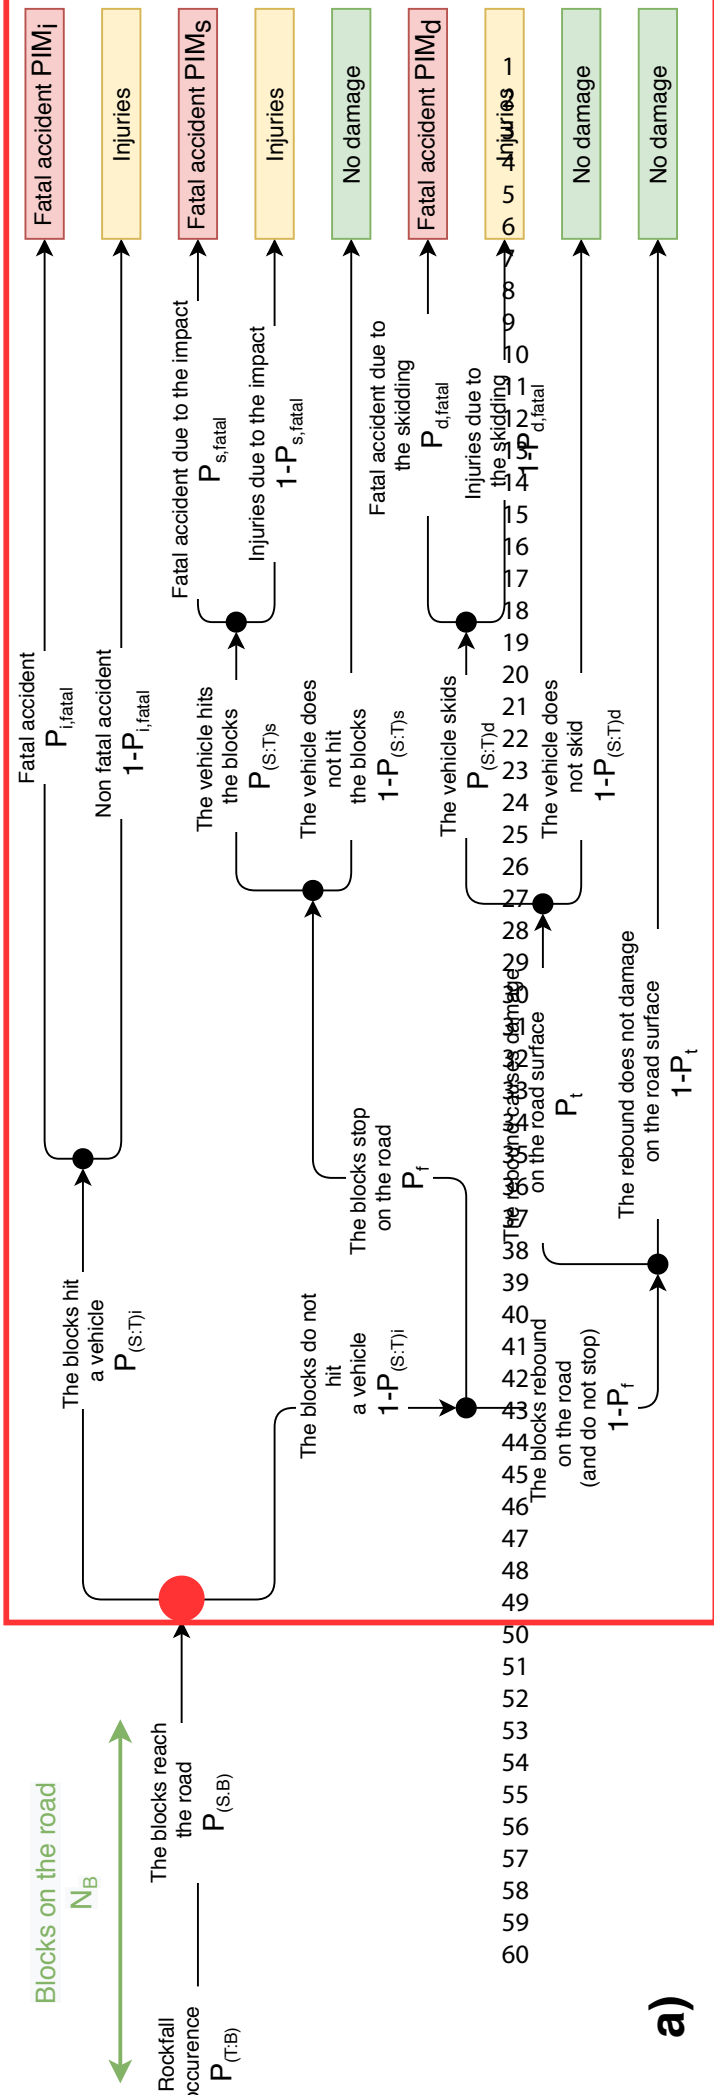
a)

Blocks on the road
$N_B$

Rockfall occurence
$P_{(T:B)}$

The blocks reach the road
$P_{(S:B)}$

The blocks hit a vehicle
$P_{(S:T)i}$

The blocks do not hit a vehicle
$1-P_{(S:T)i}$

Fatal accident
$P_{i,fatal}$

Non fatal accident
$1-P_{i,fatal}$

Fatal accident $PIM_i$

Injuries

The blocks stop on the road
$P_f$

The blocks rebound on the road (and do not stop)
$1-P_f$

The vehicle hits the blocks
$P_{(S:T)s}$

The vehicle does not hit the blocks
$1-P_{(S:T)s}$

Fatal accident due to the impact
$P_{s,fatal}$

Injuries due to the impact
$1-P_{s,fatal}$

Fatal accident $PIM_s$

Injuries

No damage

The rebound causes damage on the road surface
$P_t$

The rebound does not damage on the road surface
$1-P_t$

The vehicle skids
$P_{(S:T)d}$

The vehicle does not skid
$1-P_{(S:T)d}$

Fatal accident due to the skidding
$P_{d,fatal}$

Injuries due to the skidding
$1-P_{d,fatal}$

Fatal accident $PIM_d$

Injuries

No damage

No damage

1 2 3 4 5 6 7 8 9 10 11 12 13 14 15 16 17 18 19 20 21 22 23 24 25 26 27 28 29 30 31 32 33 34 35 36 37 38 39 40 41 42 43 44 45 46 47 48 49 50 51 52 53 54 55 56 57 58 59 60